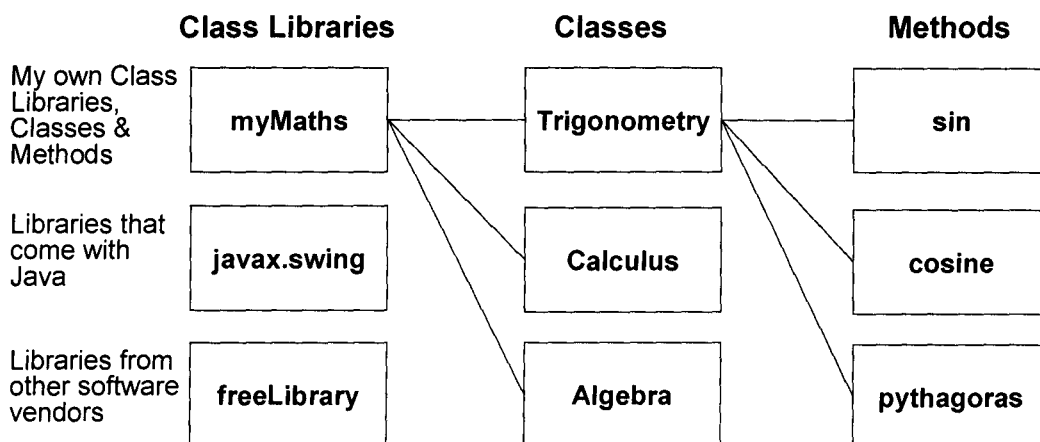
Class Libraries

Classes

Methods

My own Class Libraries, Classes & Methods

myMaths

Trigonometry

sin

Libraries that come with Java

javax.swing

Calculus

cosine

Libraries from other software vendors

freeLibrary

Algebra

pythagoras